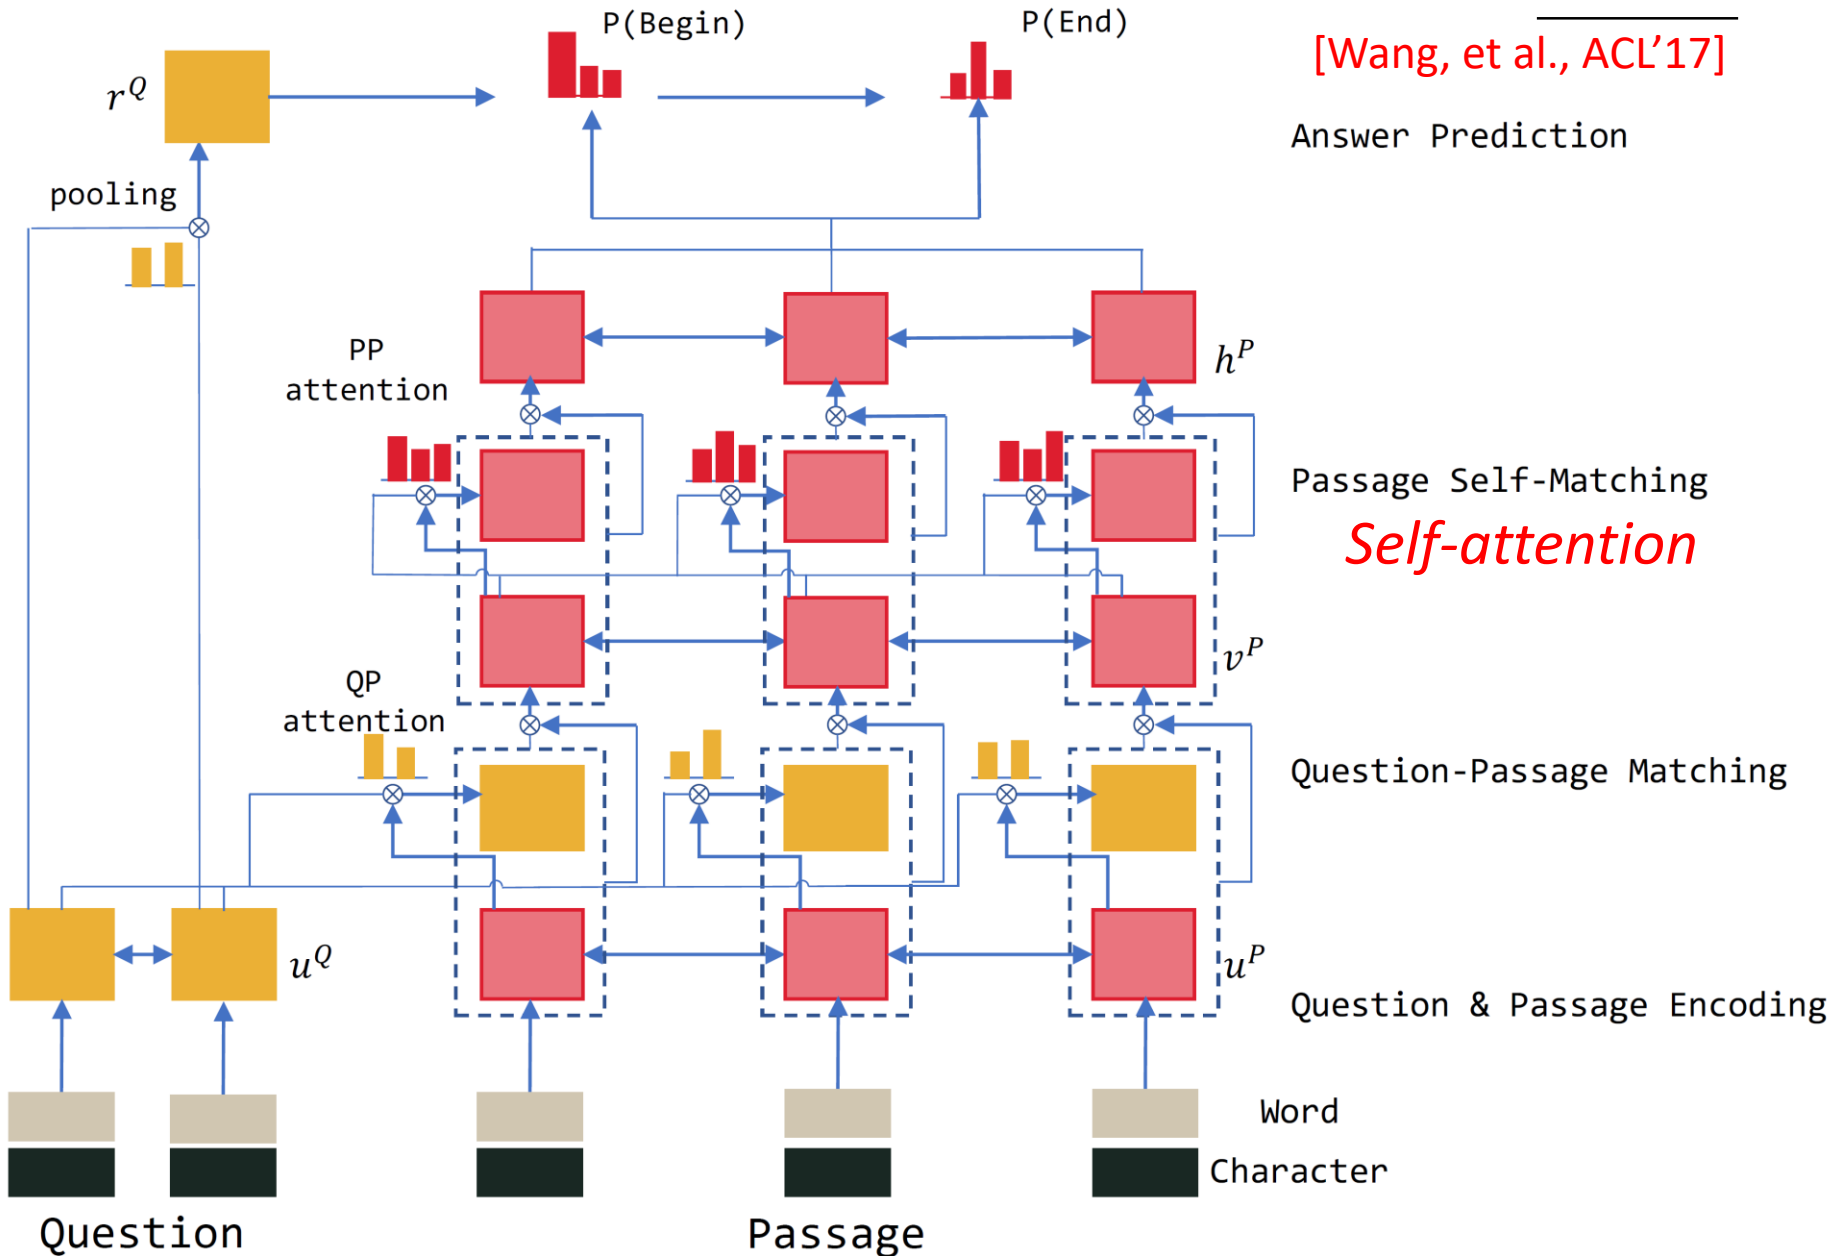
[Wang, et al., ACL'17]

P(Begin)

P(End)

$r^Q$

pooling

Answer Prediction

PP attention

$h^P$

Passage Self-Matching

Self-attention

$v^P$

QP attention

Question-Passage Matching

$u^Q$

$u^P$

Question & Passage Encoding

Word

Character

Question

Passage